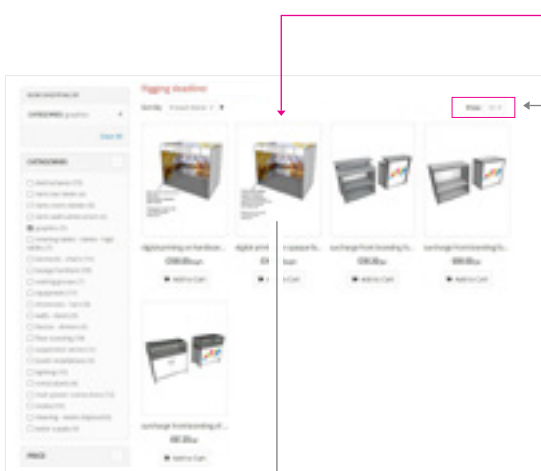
rigging deadline

Sort By

Show

digital printing on hardboar...
€390.00

Add to Cart

digital print...

€3...

surcharge front branding fu...
€95.00

Add to Cart

surcharge front branding fu...
€95.00

Add to Cart

surcharge front branding of...
€80.00

Add to Cart

CATEGORIES

Clear All

CATEGORIES

PRICE